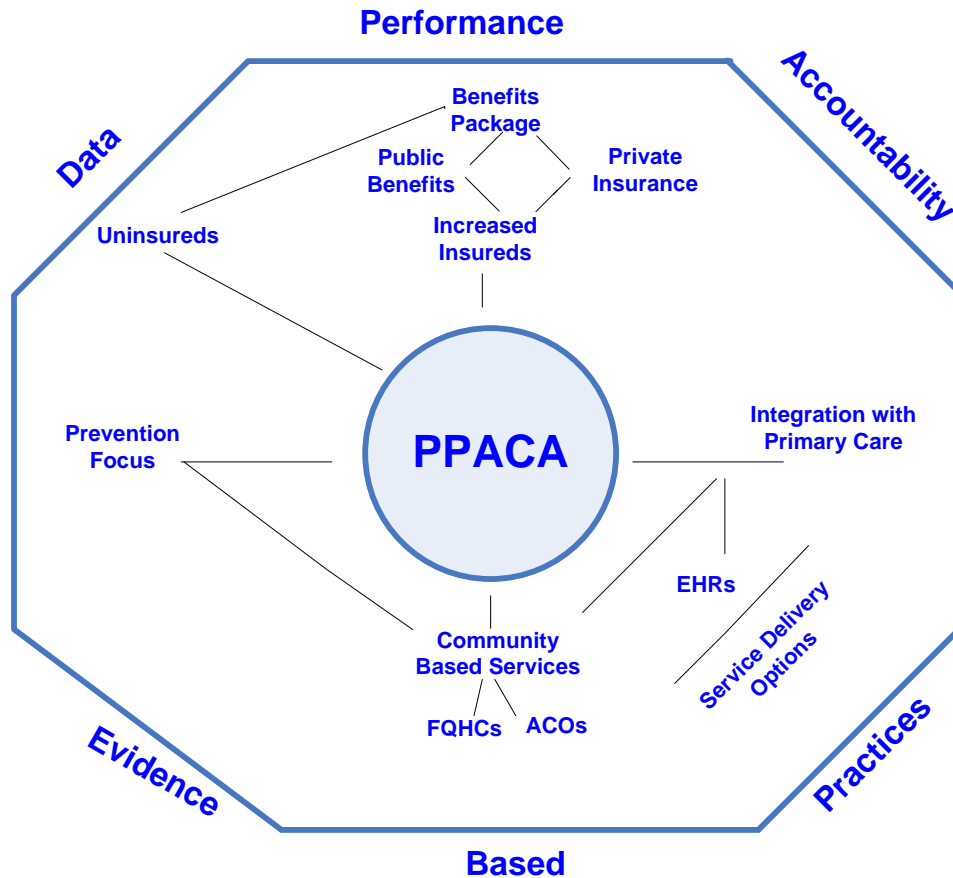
Performance

Accountability

Data

Benefits Package

Public Benefits

Private Insurance

Increased Insureds

Uninsureds

PPACA

Prevention Focus

Integration with Primary Care

EHRs

Service Delivery Options

Community Based Services

FQHCs

ACOs

Evidence

Practices

Based